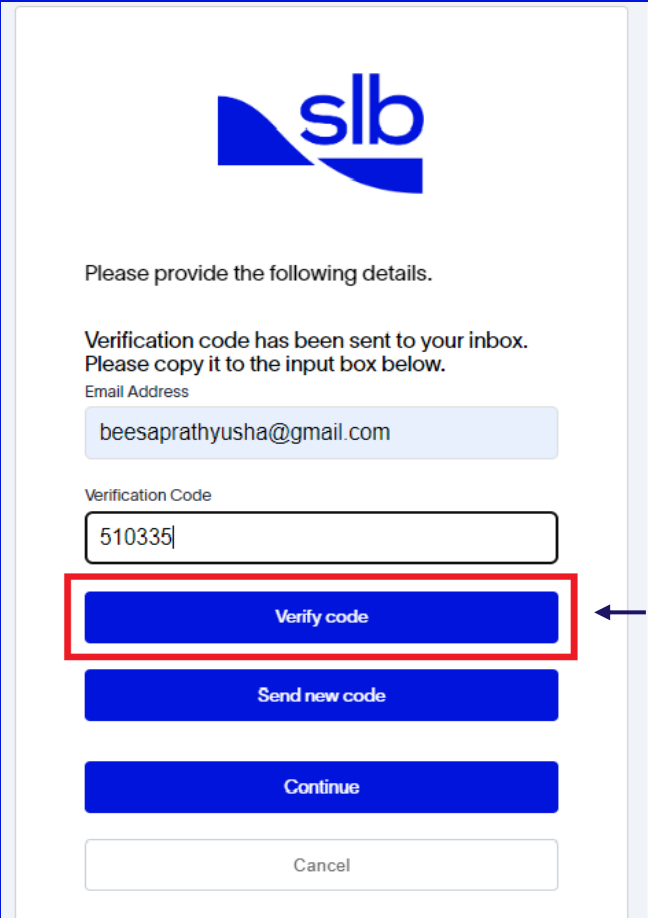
slb

Please provide the following details.

Verification code has been sent to your inbox. Please copy it to the input box below.

Email Address

beesaprathyusha@gmail.com

Verification Code

510335

Verify code

Send new code

Continue

Cancel